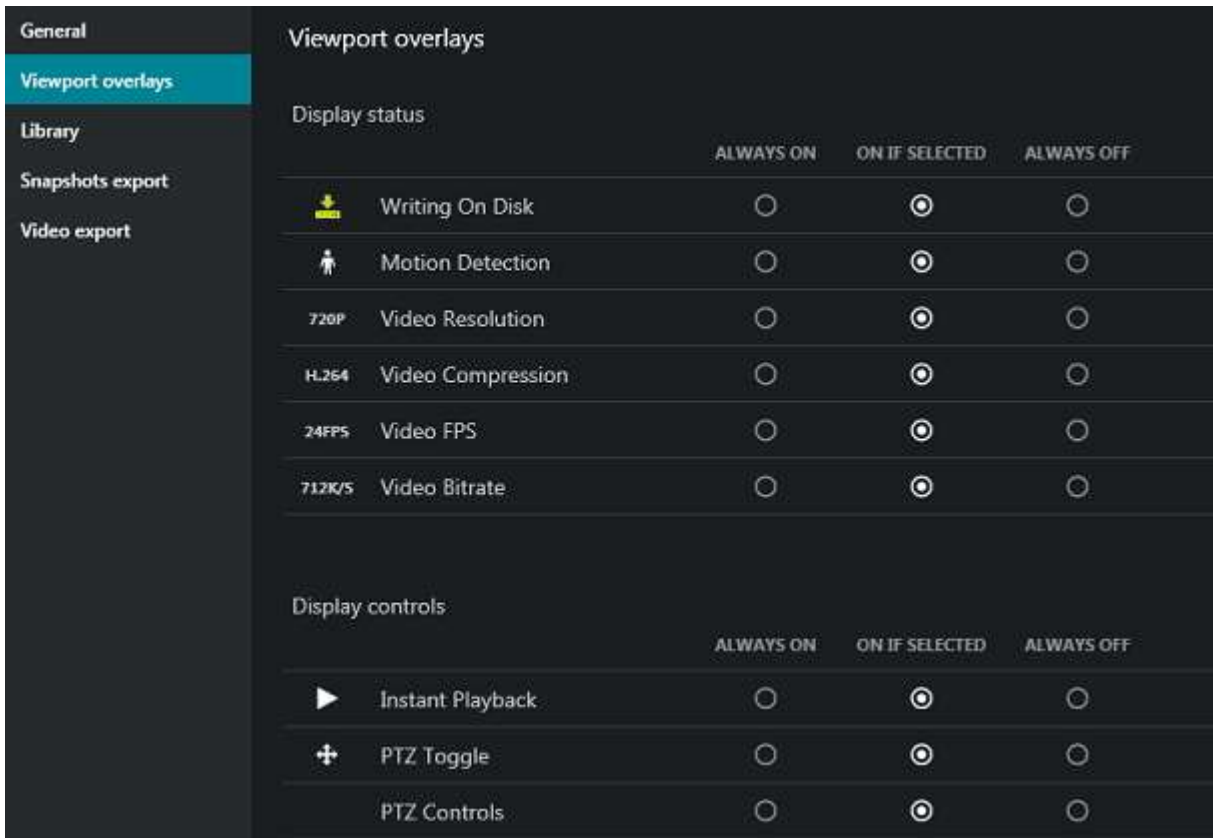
General
Viewport overlays
Library
Snapshots export
Video export

Viewport overlays

Display status

| | | ALWAYS ON | ON IF SELECTED | ALWAYS OFF |
|---|---|---|---|---|
| | Writing On Disk | ○ | ◉ | ○ |
| | Motion Detection | ○ | ◉ | ○ |
| 720P | Video Resolution | ○ | ◉ | ○ |
| H.264 | Video Compression | ○ | ◉ | ○ |
| 24FPS | Video FPS | ○ | ◉ | ○ |
| 712K/S | Video Bitrate | ○ | ◉ | ○ |

Display controls

| | | ALWAYS ON | ON IF SELECTED | ALWAYS OFF |
|---|---|---|---|---|
| | Instant Playback | ○ | ◉ | ○ |
| | PTZ Toggle | ○ | ◉ | ○ |
| | PTZ Controls | ○ | ◉ | ○ |